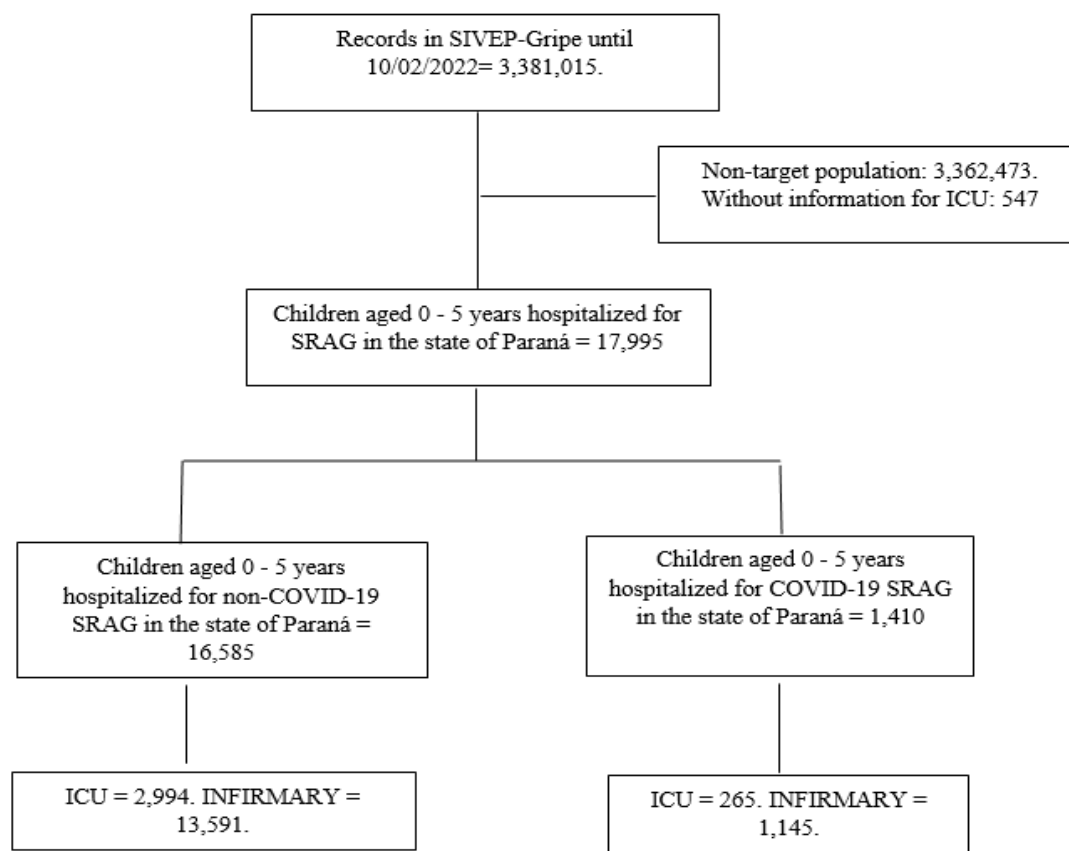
Records in SIVEP-Gripe until 10/02/2022= 3,381,015.

Non-target population: 3,362,473. Without information for ICU: 547

Children aged 0 - 5 years hospitalized for SRAG in the state of Paraná = 17,995

Children aged 0 - 5 years hospitalized for non-COVID-19 SRAG in the state of Paraná = 16,585

Children aged 0 - 5 years hospitalized for COVID-19 SRAG in the state of Paraná = 1,410

ICU = 2,994. INFIRMARY = 13,591.

ICU = 265. INFIRMARY = 1,145.